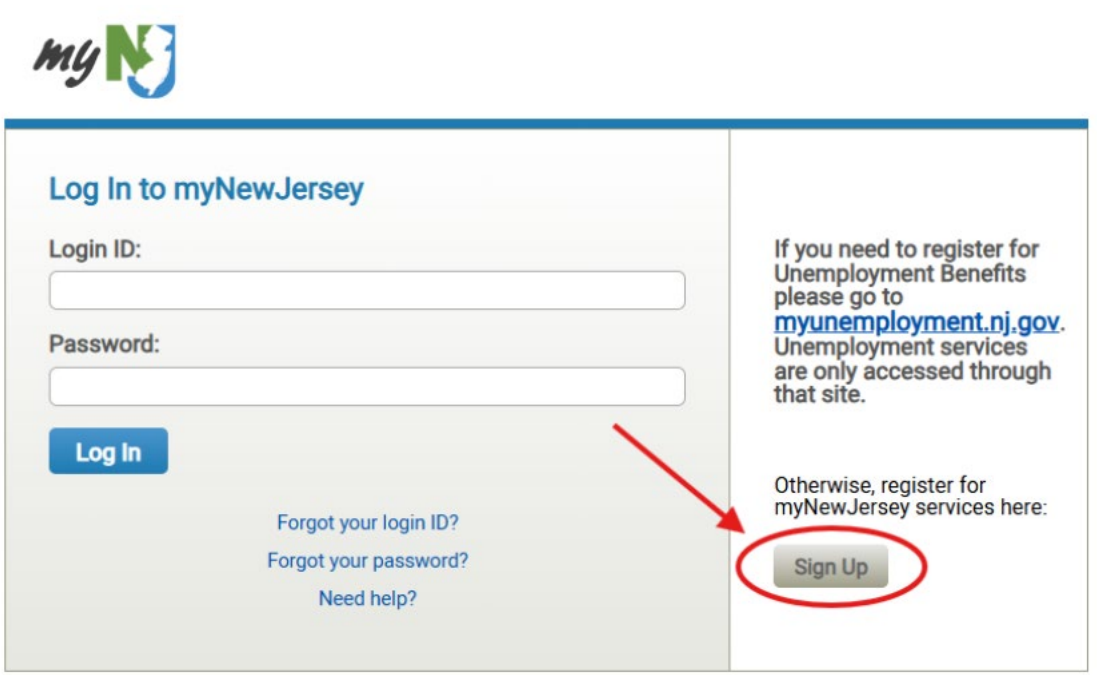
myNJ

Log In to myNewJersey

Login ID:

Password:

Log In

Forgot your login ID?

Forgot your password?

Need help?

If you need to register for Unemployment Benefits please go to myunemployment.nj.gov. Unemployment services are only accessed through that site.

Otherwise, register for myNewJersey services here:

Sign Up